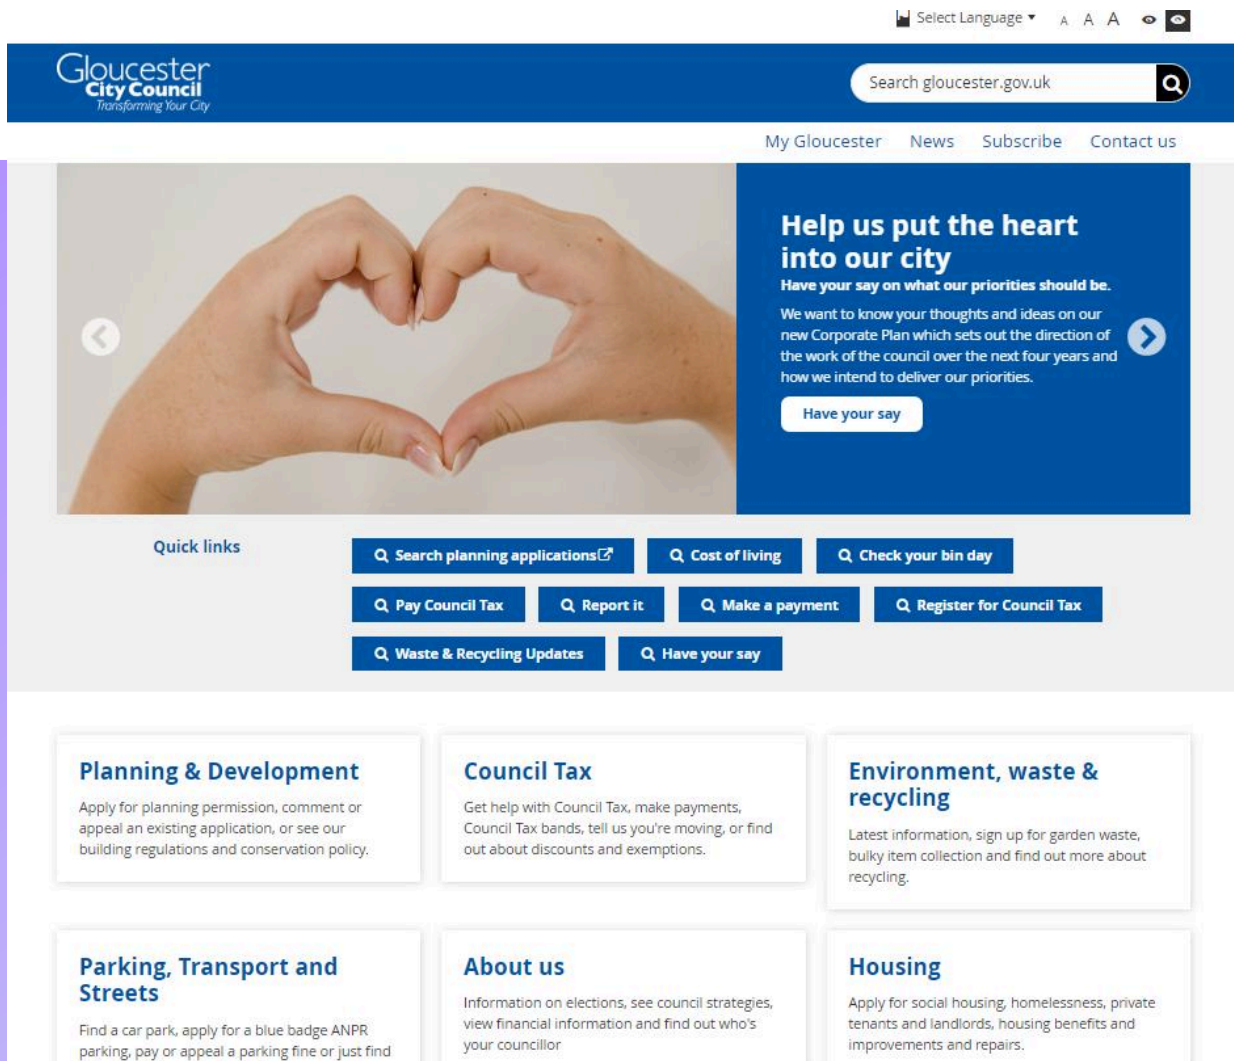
Select Language ▾ A A A

Gloucester City Council Transforming Your City

Search gloucester.gov.uk

My Gloucester News Subscribe Contact us

Help us put the heart into our city

Have your say on what our priorities should be.

We want to know your thoughts and ideas on our new Corporate Plan which sets out the direction of the work of the council over the next four years and how we intend to deliver our priorities.

Have your say

Quick links

Search planning applications

Cost of living

Check your bin day

Pay Council Tax

Report it

Make a payment

Register for Council Tax

Waste & Recycling Updates

Have your say

Planning & Development

Apply for planning permission, comment or appeal an existing application, or see our building regulations and conservation policy.

Council Tax

Get help with Council Tax, make payments, Council Tax bands, tell us you're moving, or find out about discounts and exemptions.

Environment, waste & recycling

Latest information, sign up for garden waste, bulky item collection and find out more about recycling.

Parking, Transport and Streets

Find a car park, apply for a blue badge ANPR parking, pay or appeal a parking fine or just find

About us

Information on elections, see council strategies, view financial information and find out who's your councillor

Housing

Apply for social housing, homelessness, private tenants and landlords, housing benefits and improvements and repairs.